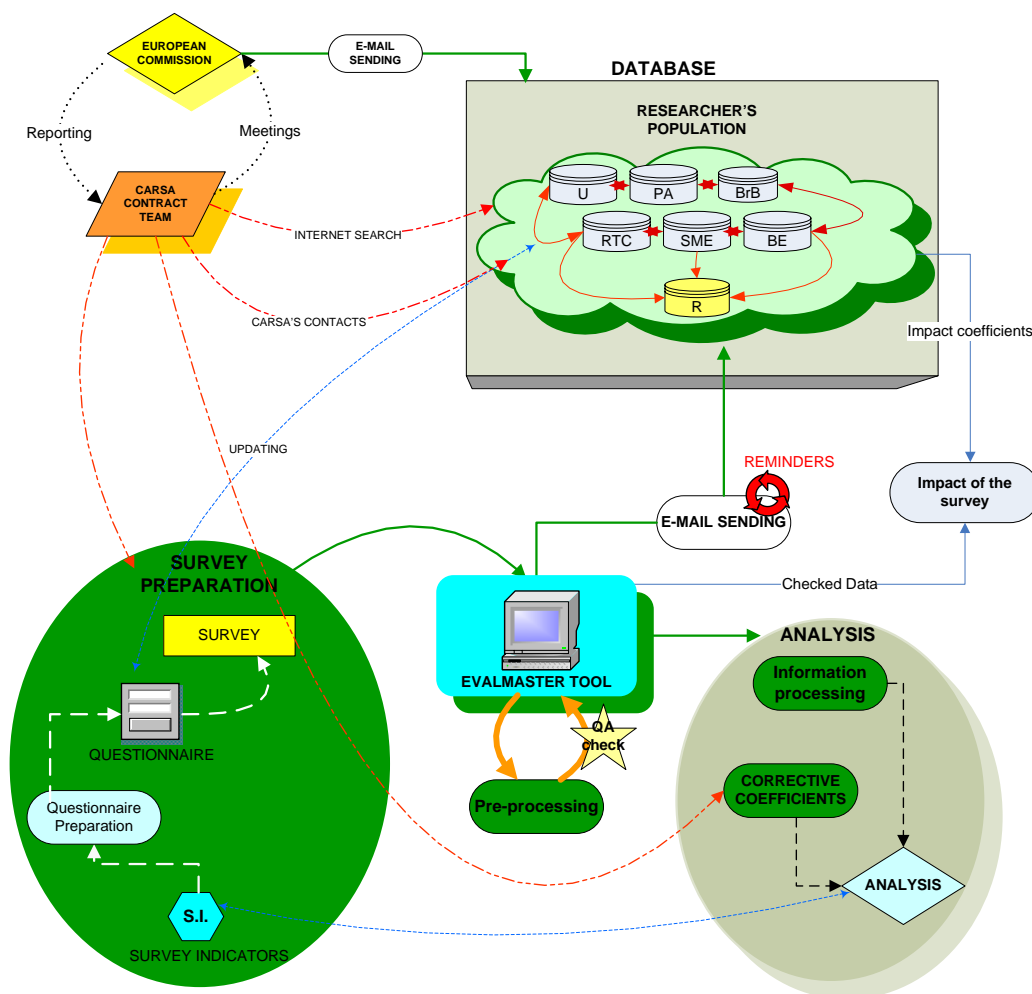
EUROPEAN COMMISSION

E-MAIL SENDING

DATABASE

Reporting

Meetings

RESEARCHER'S POPULATION

CARSA CONTRACT TEAM

U

PA

BrB

RTC

SME

BE

R

INTERNET SEARCH

CARSA'S CONTACTS

Impact coefficients

UPDATING

REMINDERS

Impact of the survey

E-MAIL SENDING

SURVEY PREPARATION

Checked Data

SURVEY

ANALYSIS

Information processing

EVALMASTER TOOL

QUESTIONNAIRE

QA check

CORRECTIVE COEFFICIENTS

Questionnaire Preparation

Pre-processing

ANALYSIS

S.I.

SURVEY INDICATORS